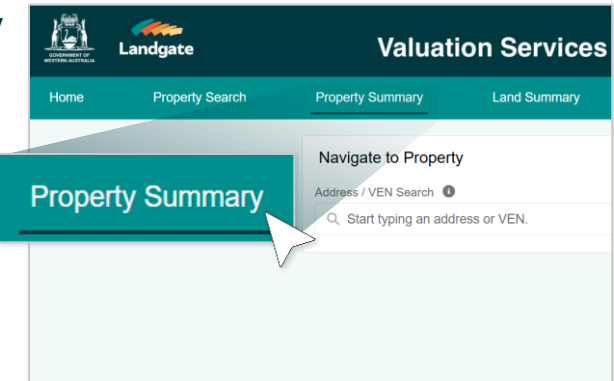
GOVERNMENT OF WESTERN AUSTRALIA

Landgate

Valuation Services

Home
Property Search
Property Summary
Land Summary

Property Summary

Navigate to Property

Address / VEN Search

Start typing an address or VEN.